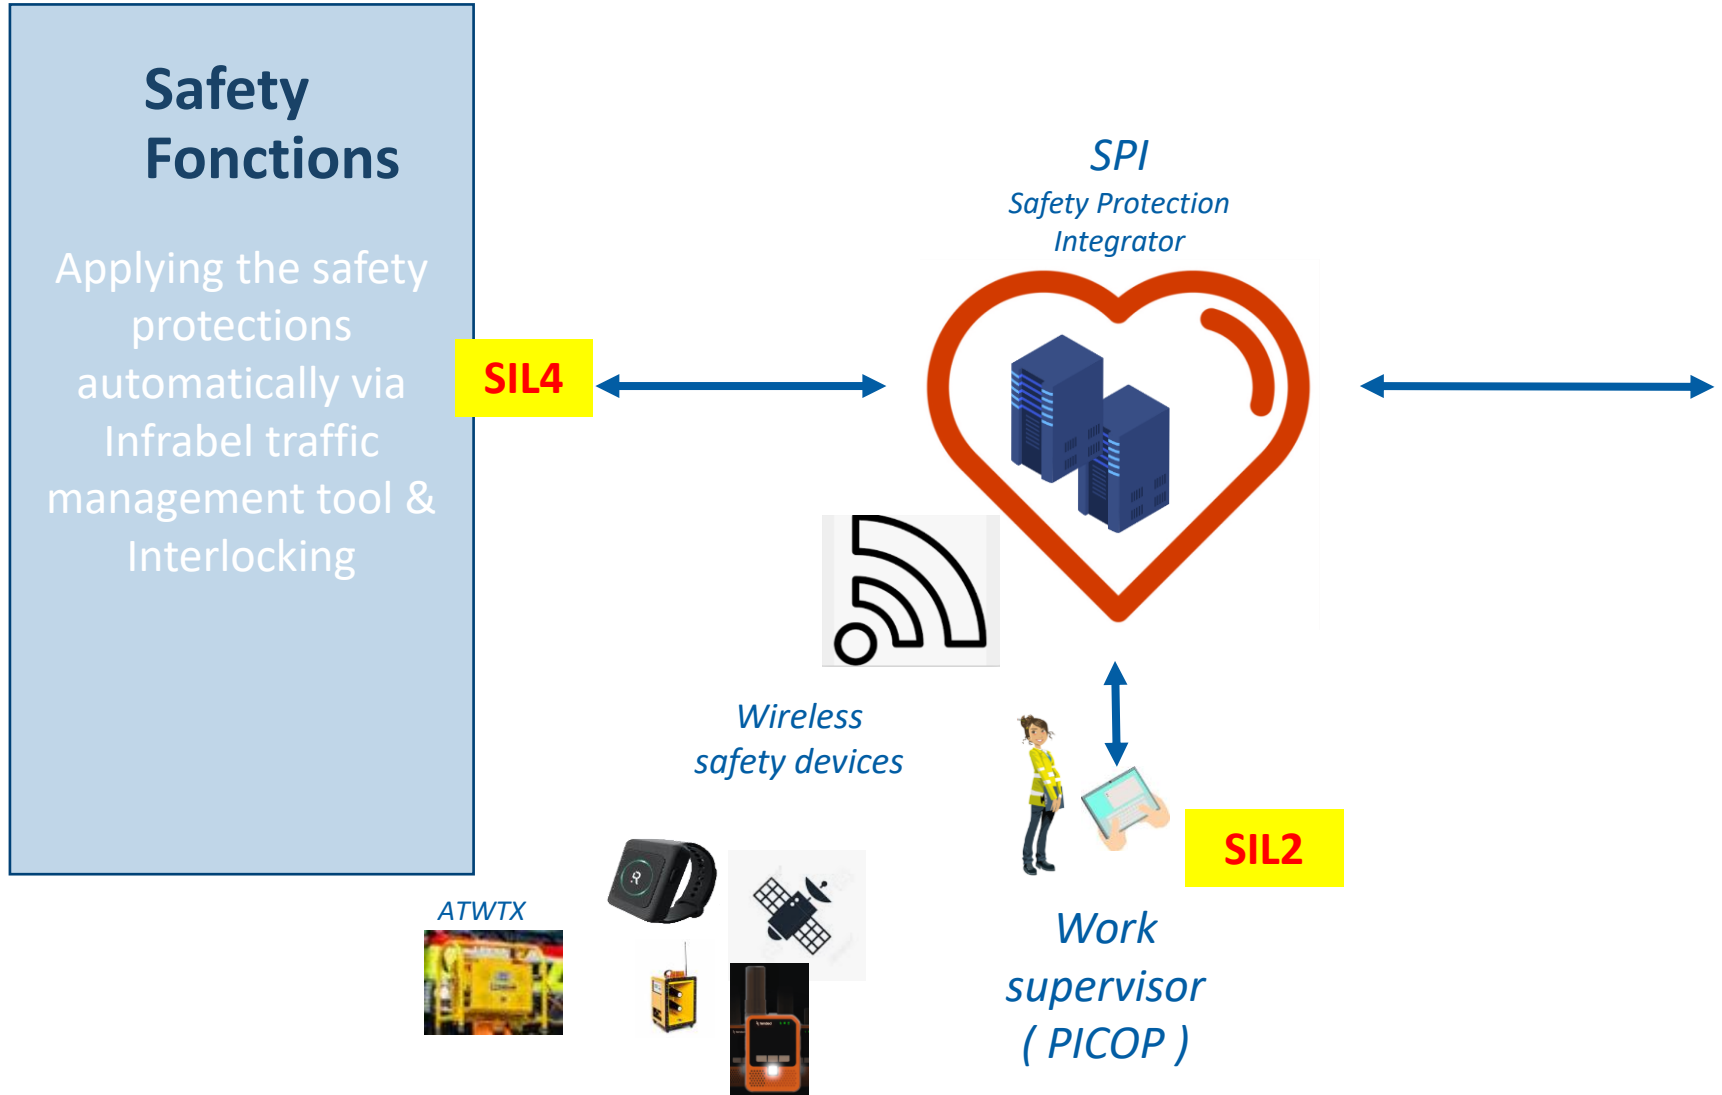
Safety Fonctions

Applying the safety protections automatically via Infrabel traffic management tool & Interlocking

SIL4

SPI
Safety Protection Integrator

Wireless safety devices

ATWTX

SIL2

Work supervisor ( PICOP )